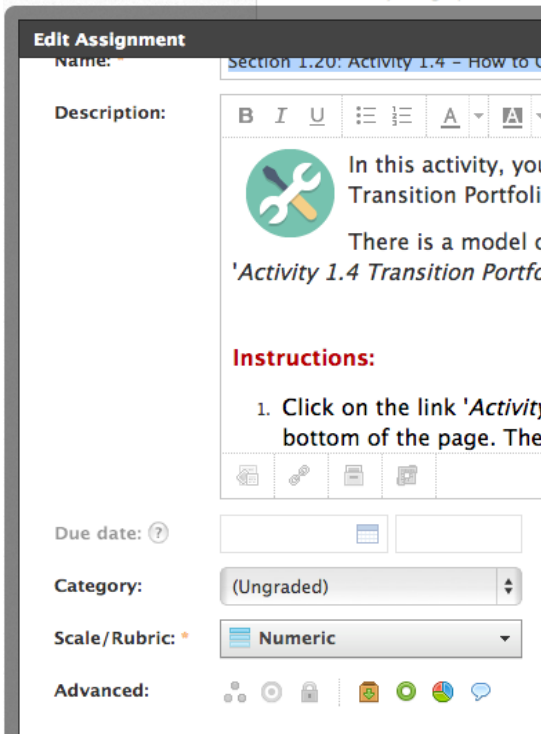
Edit Assignment

Name: *

Section 1.20: Activity 1.4 – How to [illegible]

Description:

B I U A A

In this activity, you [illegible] Transition Portfoli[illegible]

There is a model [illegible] '*Activity 1.4 Transition Portfo*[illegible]

**Instructions:**

1. Click on the link '*Activity*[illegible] bottom of the page. The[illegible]

Due date: ?

Category: (Ungraded)

Scale/Rubric: * Numeric

Advanced: